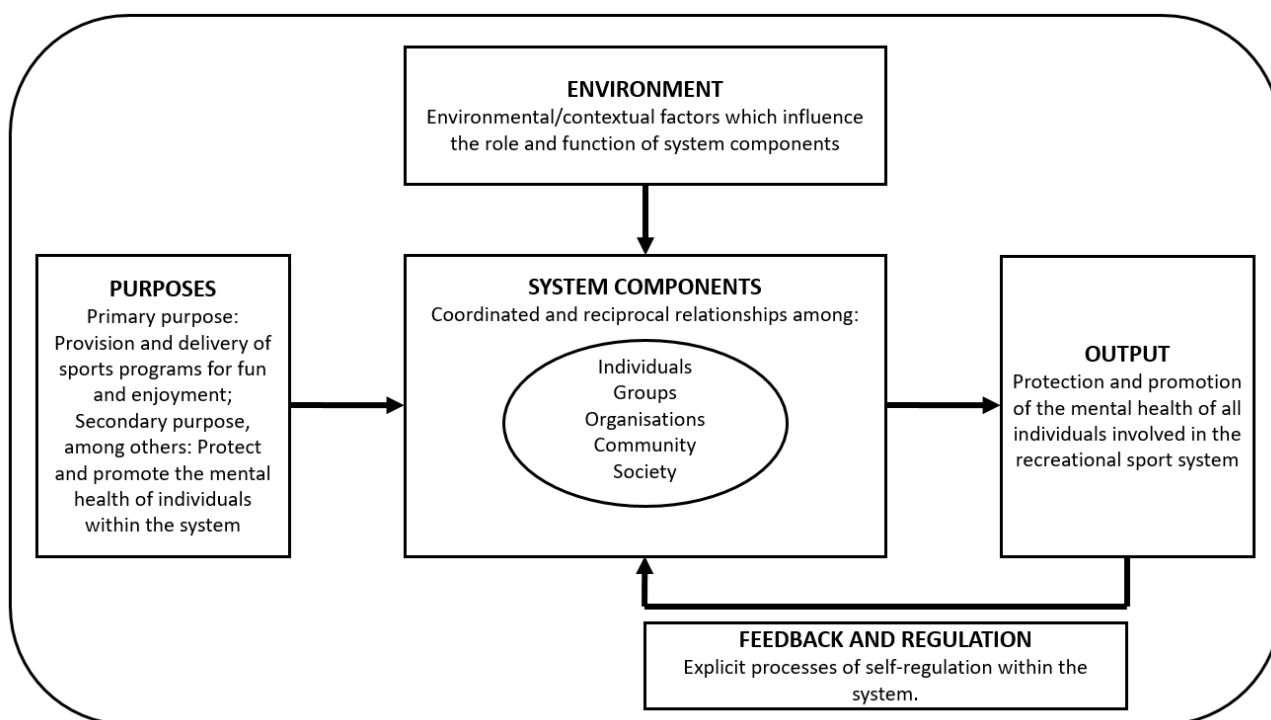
ENVIRONMENT
Environmental/contextual factors which influence the role and function of system components

PURPOSES
Primary purpose: Provision and delivery of sports programs for fun and enjoyment; Secondary purpose, among others: Protect and promote the mental health of individuals within the system

SYSTEM COMPONENTS
Coordinated and reciprocal relationships among:

Individuals
Groups
Organisations
Community
Society

OUTPUT
Protection and promotion of the mental health of all individuals involved in the recreational sport system

FEEDBACK AND REGULATION
Explicit processes of self-regulation within the system.